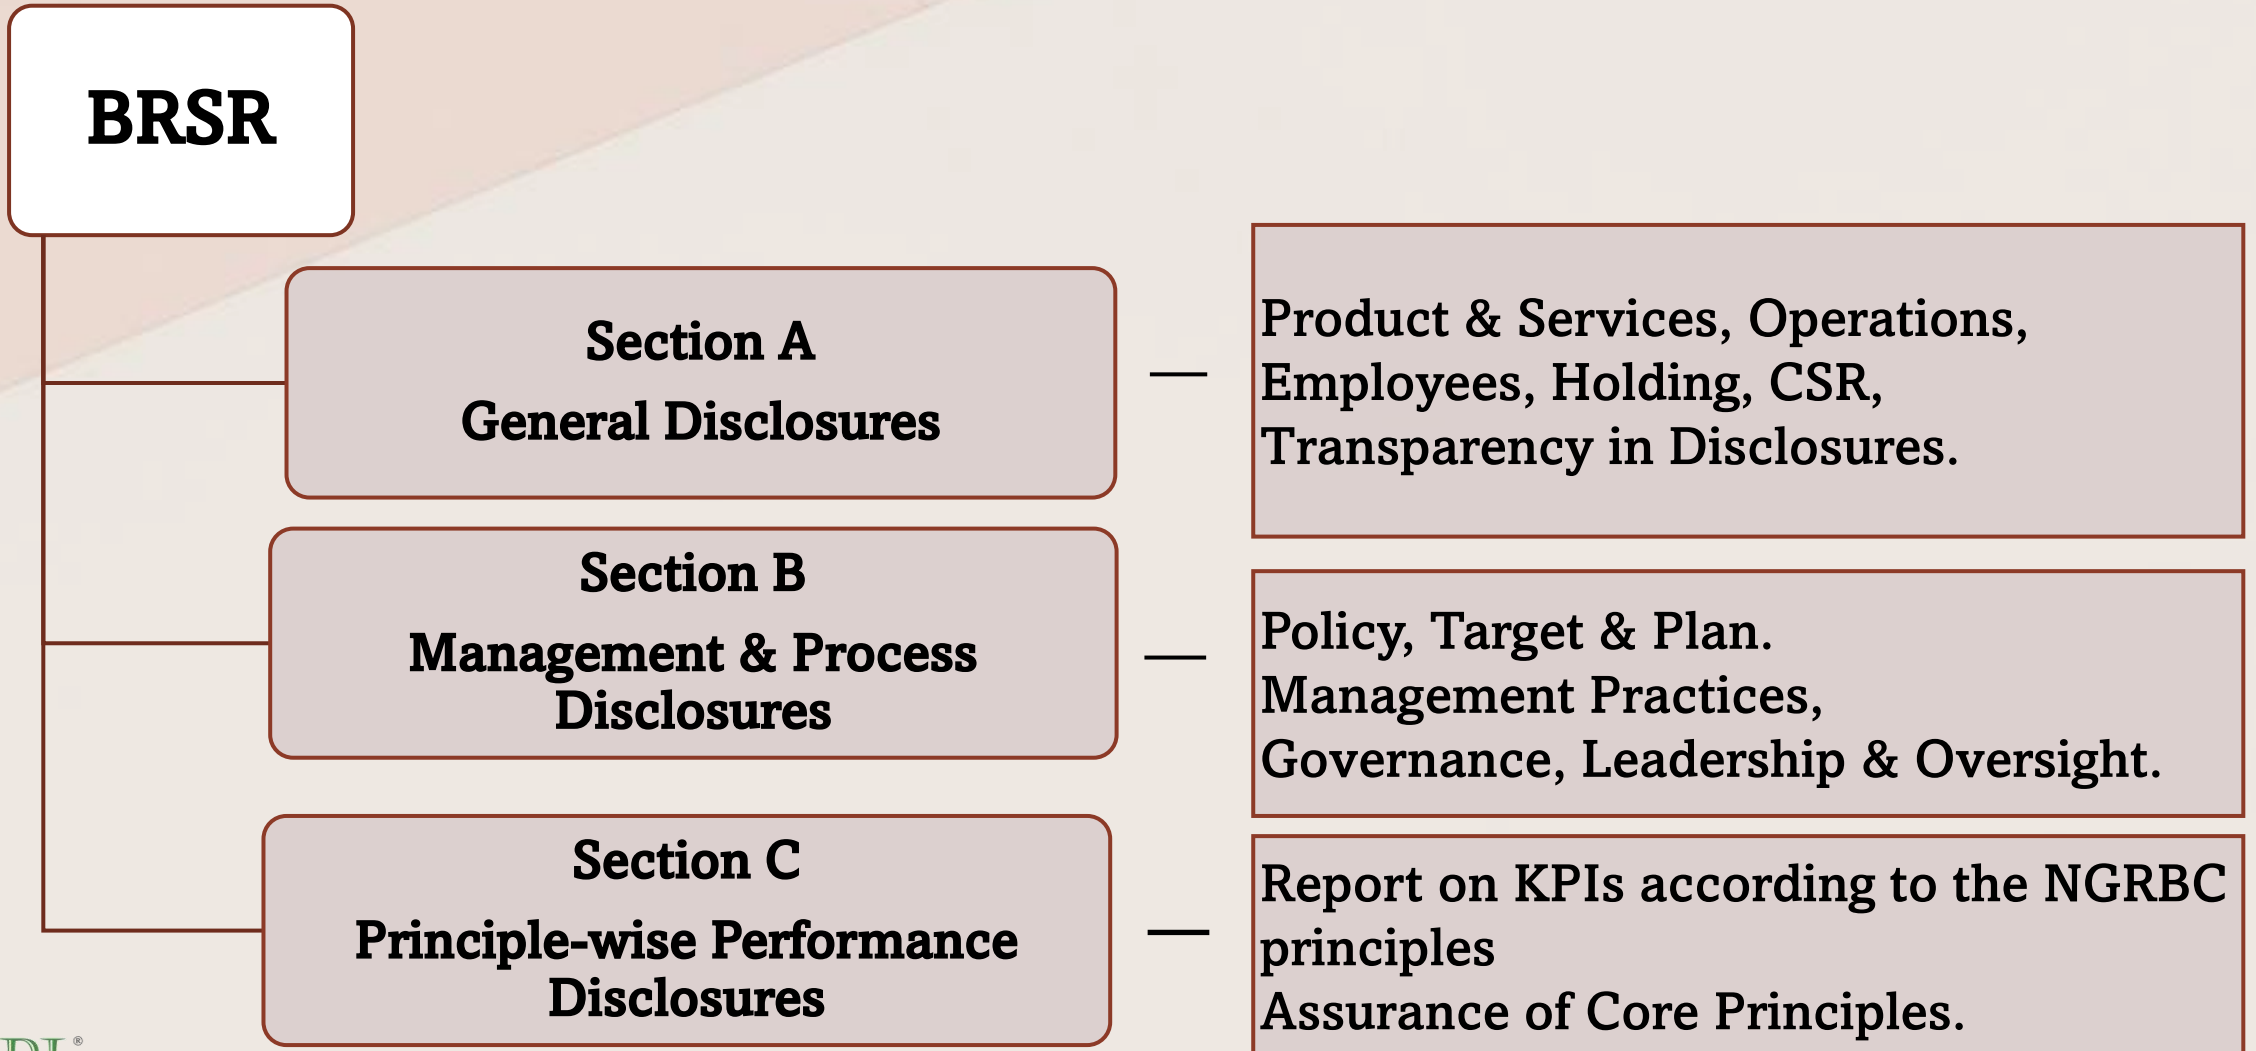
BRSR

Section A
General Disclosures

Product & Services, Operations, Employees, Holding, CSR, Transparency in Disclosures.

Section B
Management & Process Disclosures

Policy, Target & Plan.
Management Practices,
Governance, Leadership & Oversight.

Section C
Principle-wise Performance Disclosures

Report on KPIs according to the NGRBC principles
Assurance of Core Principles.